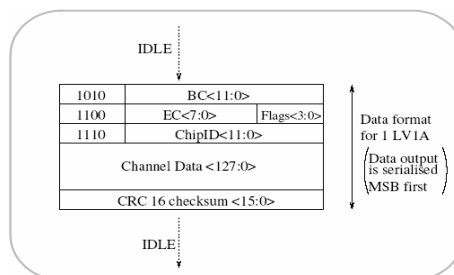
IDLE

| 1010 | BC<11:0> | |
|---|---|---|
| 1100 | EC<7:0> | Flags<3:0> |
| 1110 | ChipID<11:0> | |
| Channel Data <127:0> | | |
| CRC 16 checksum <15:0> | | |

Data format for 1 LV1A

Data output is serialised MSB first

IDLE